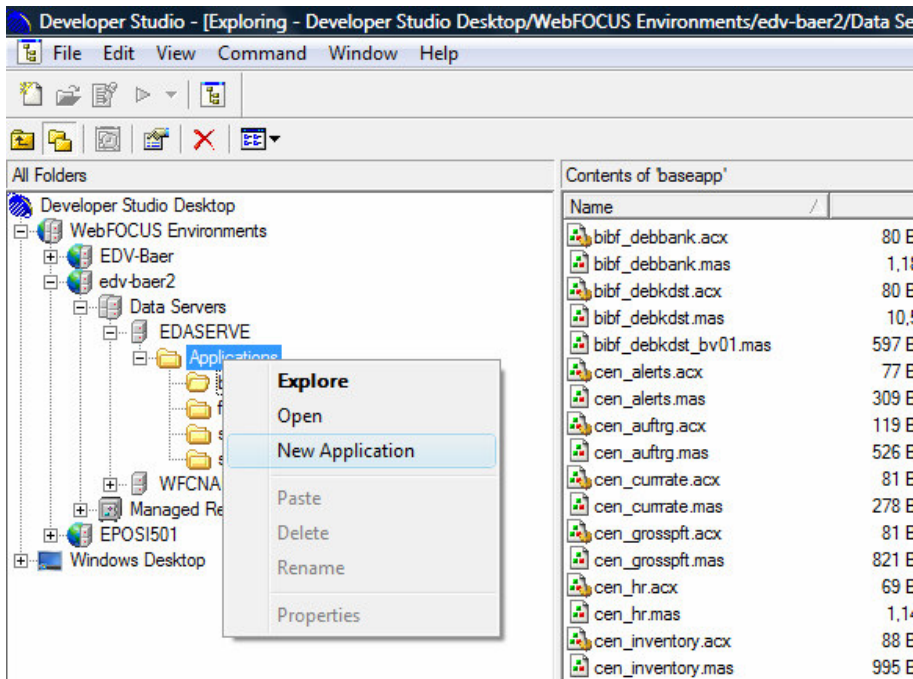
Developer Studio - [Exploring - Developer Studio Desktop/WebFOCUS Environments/edv-baer2/Data Se

File Edit View Command Window Help

All Folders

Developer Studio Desktop
WebFOCUS Environments
EDV-Baer
edv-baer2
Data Servers
EDASERVE
Applications
b
f
s
s
WFCNA
Managed Re
EPOSI501
Windows Desktop

Explore
Open
New Application
Paste
Delete
Rename
Properties

Contents of 'baseapp'

| Name | |
|---|---|
| bibf_debbank.acx | 80 E |
| bibf_debbank.mas | 1,1 |
| bibf_debkdst.acx | 80 E |
| bibf_debkdst.mas | 10,5 |
| bibf_debkdst_bv01.mas | 597 E |
| cen_alerts.acx | 77 E |
| cen_alerts.mas | 309 E |
| cen_auftrg.acx | 119 E |
| cen_auftrg.mas | 526 E |
| cen_currrate.acx | 81 E |
| cen_currrate.mas | 278 E |
| cen_grosspft.acx | 81 E |
| cen_grosspft.mas | 821 E |
| cen_hr.acx | 69 E |
| cen_hr.mas | 1,1 |
| cen_inventory.acx | 88 E |
| cen_inventory.mas | 995 E |